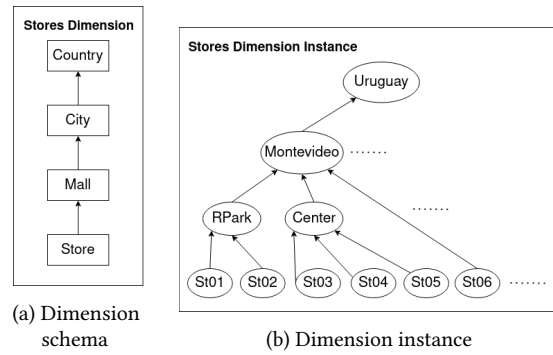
Stores Dimension

Country

City

Mall

Store

(a) Dimension schema

Stores Dimension Instance

Uruguay

Montevideo .......

RPark

Center

.......

St01 St02 St03 St04 St05 St06 .......

(b) Dimension instance